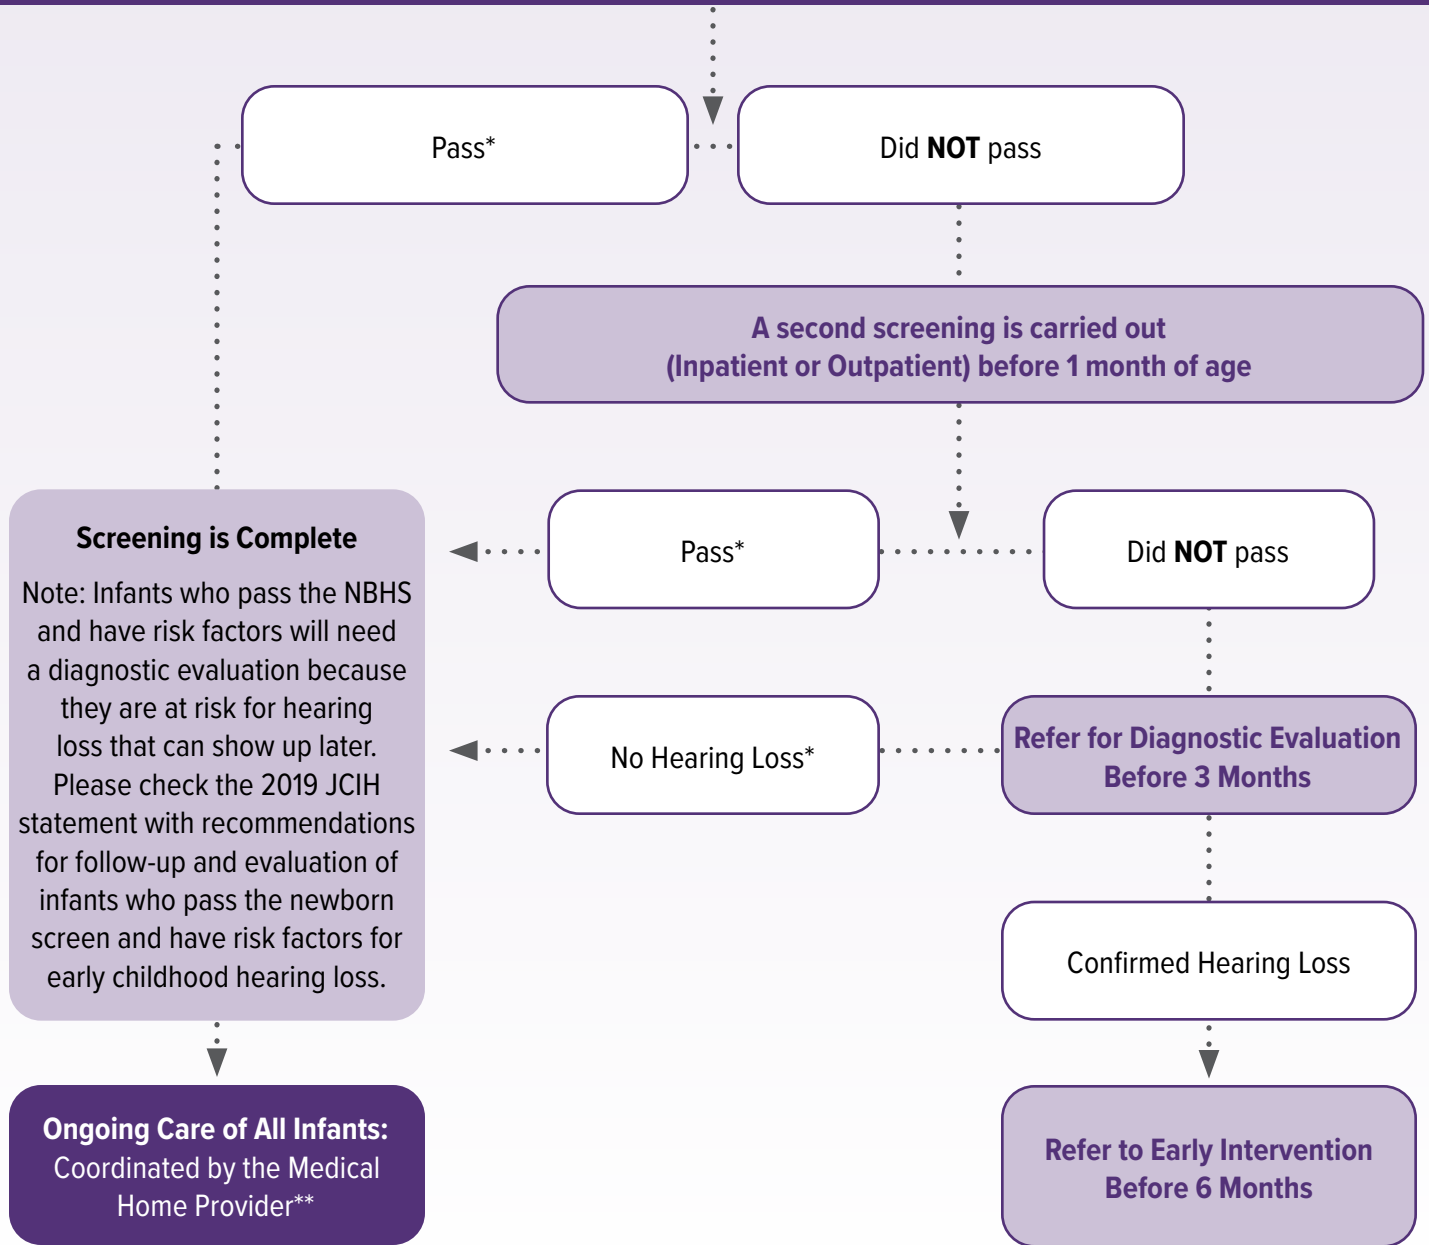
Pass*

Did **NOT** pass

A second screening is carried out
(Inpatient or Outpatient) before 1 month of age

Screening is Complete

Note: Infants who pass the NBHS and have risk factors will need a diagnostic evaluation because they are at risk for hearing loss that can show up later. Please check the 2019 JCIH statement with recommendations for follow-up and evaluation of infants who pass the newborn screen and have risk factors for early childhood hearing loss.

Pass*

Did **NOT** pass

No Hearing Loss*

Refer for Diagnostic Evaluation Before 3 Months

Confirmed Hearing Loss

Ongoing Care of All Infants: Coordinated by the Medical Home Provider**

Refer to Early Intervention Before 6 Months